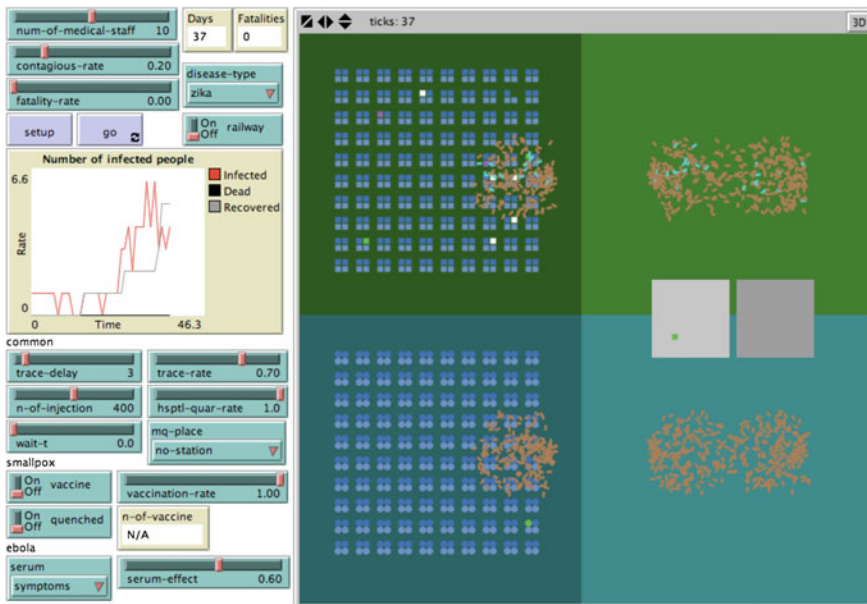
num-of-medical-staff 10

Days
37

Fatalities
0

contagious-rate 0.20

disease-type
zika

fatality-rate 0.00

setup

go

On
Off
railway

Number of infected people

Infected
Dead
Recovered

6.6

Rate

0

0

Time

46.3

common

trace-delay 3

trace-rate 0.70

n-of-injection 400

hsptl-quar-rate 1.0

wait-t 0.0

mq-place
no-station

smallpox

On
Off
vaccine

vaccination-rate 1.00

On
Off
quenched

n-of-vaccine
N/A

ebola

serum
symptoms

serum-effect 0.60

ticks: 37

3D